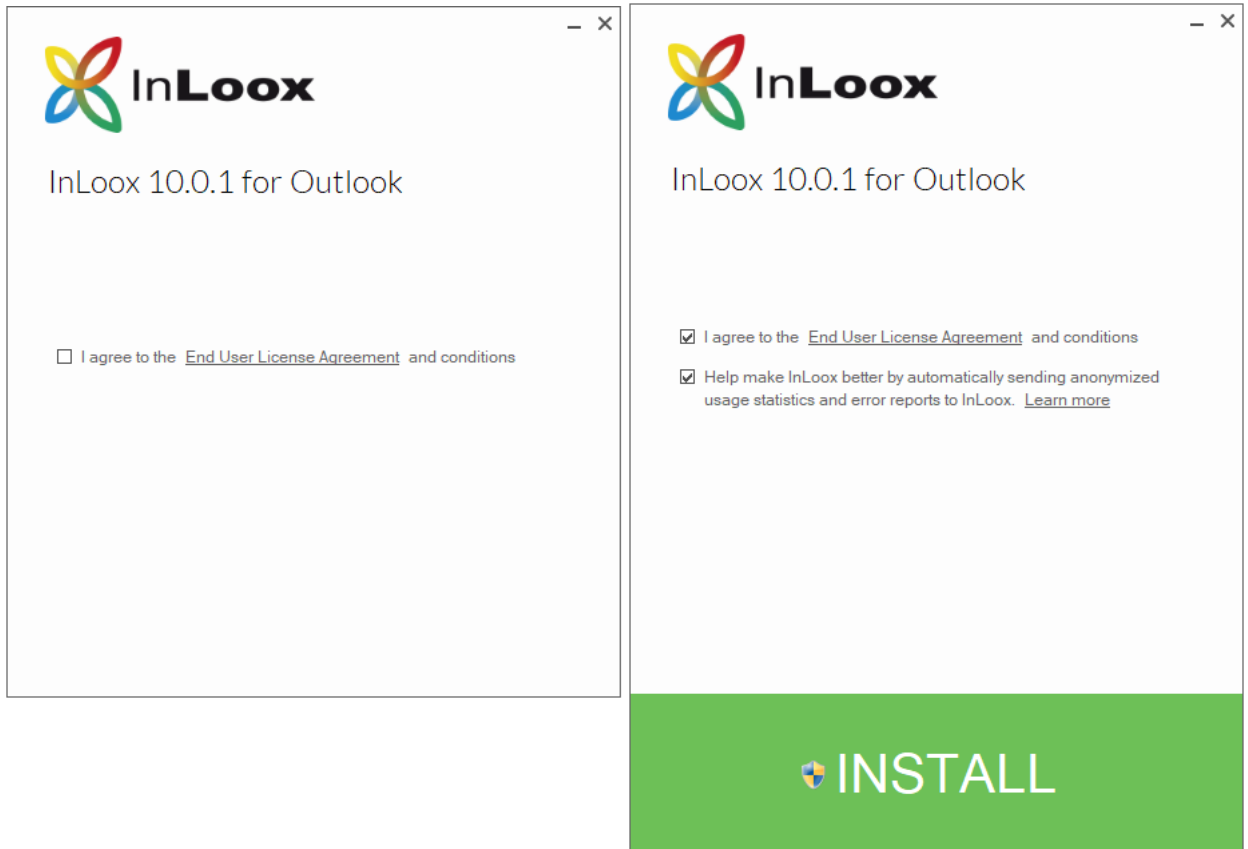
InLoox

InLoox 10.0.1 for Outlook

I agree to the End User License Agreement and conditions

InLoox

InLoox 10.0.1 for Outlook

I agree to the End User License Agreement and conditions

Help make InLoox better by automatically sending anonymized usage statistics and error reports to InLoox. Learn more

INSTALL